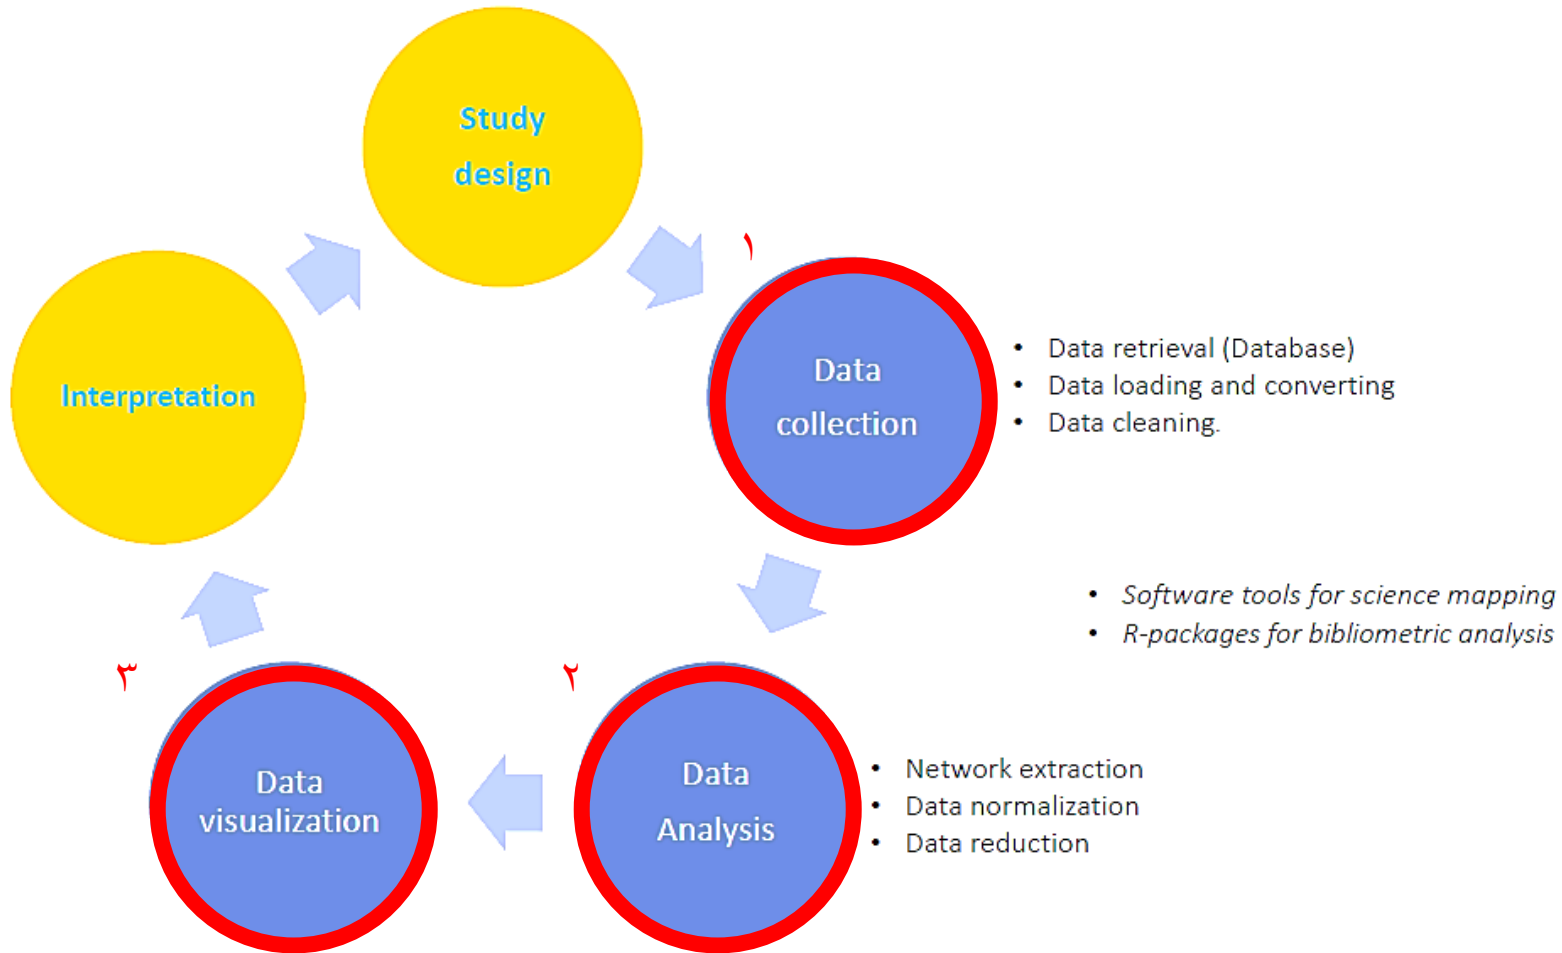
Study design

١

Data collection

- Data retrieval (Database)
- Data loading and converting
- Data cleaning.

Interpretation

- *Software tools for science mapping*
- *R-packages for bibliometric analysis*

٣

٢

Data visualization

Data Analysis

- Network extraction
- Data normalization
- Data reduction